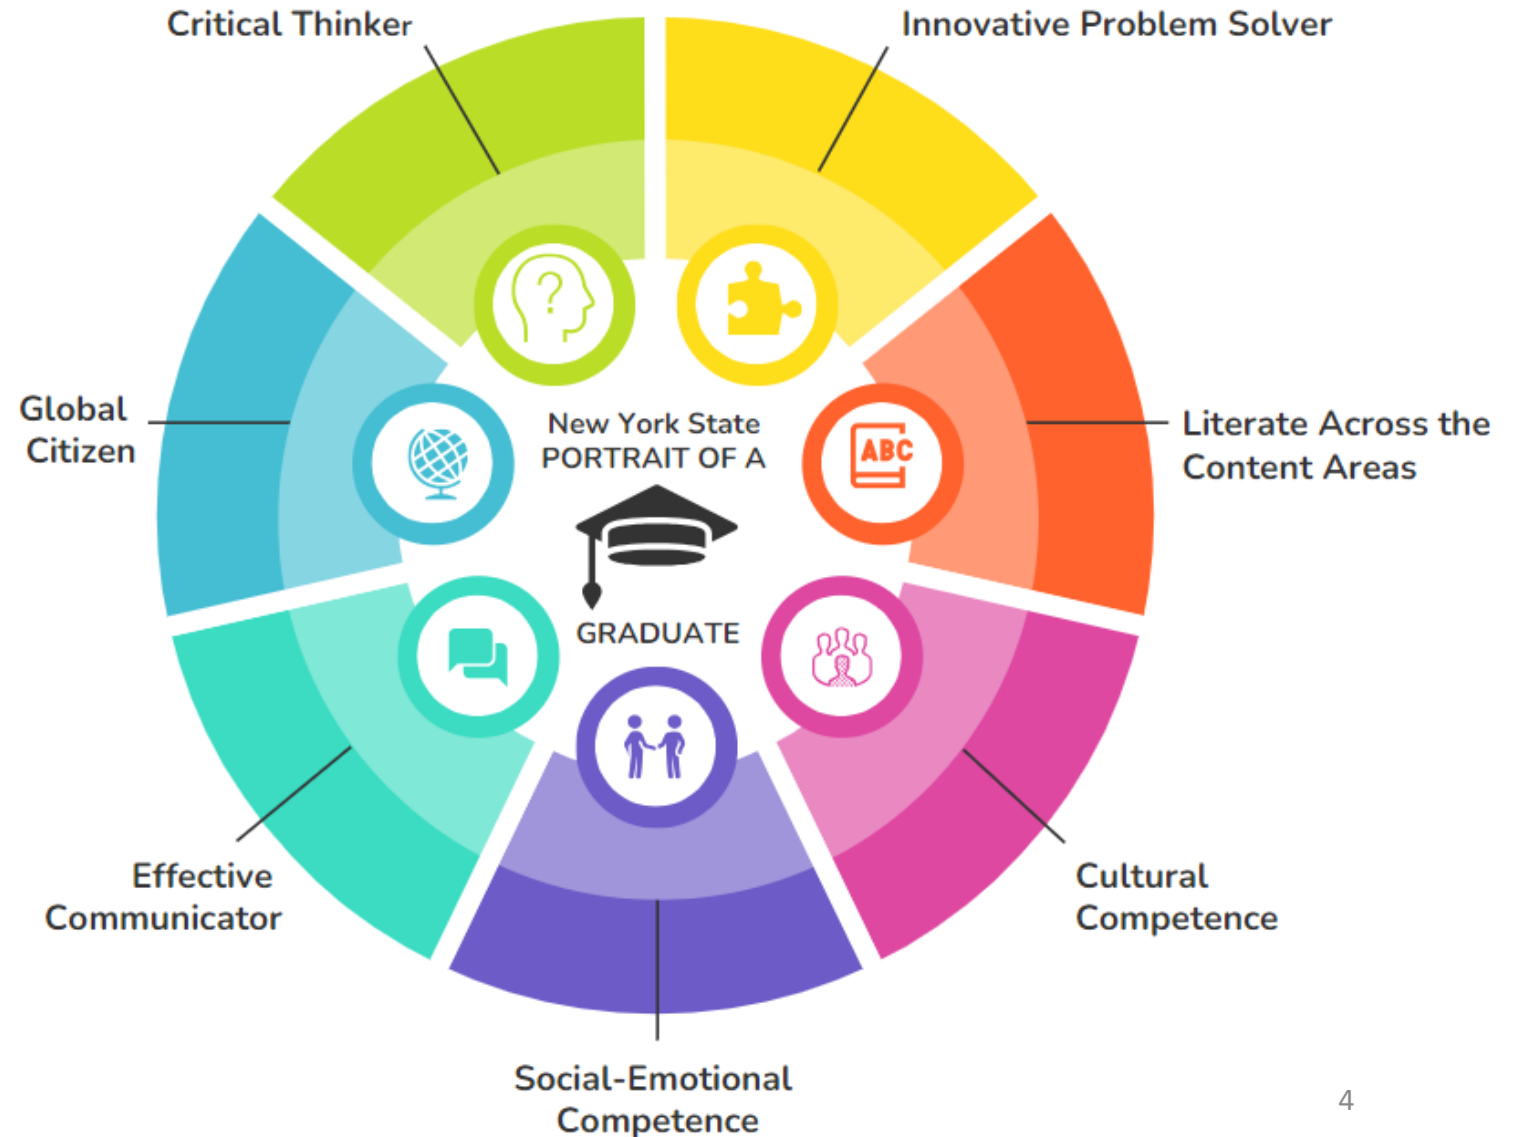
Critical Thinker

Innovative Problem Solver

Global Citizen

New York State PORTRAIT OF A GRADUATE

ABC

Literate Across the Content Areas

Effective Communicator

Cultural Competence

Social-Emotional Competence

4